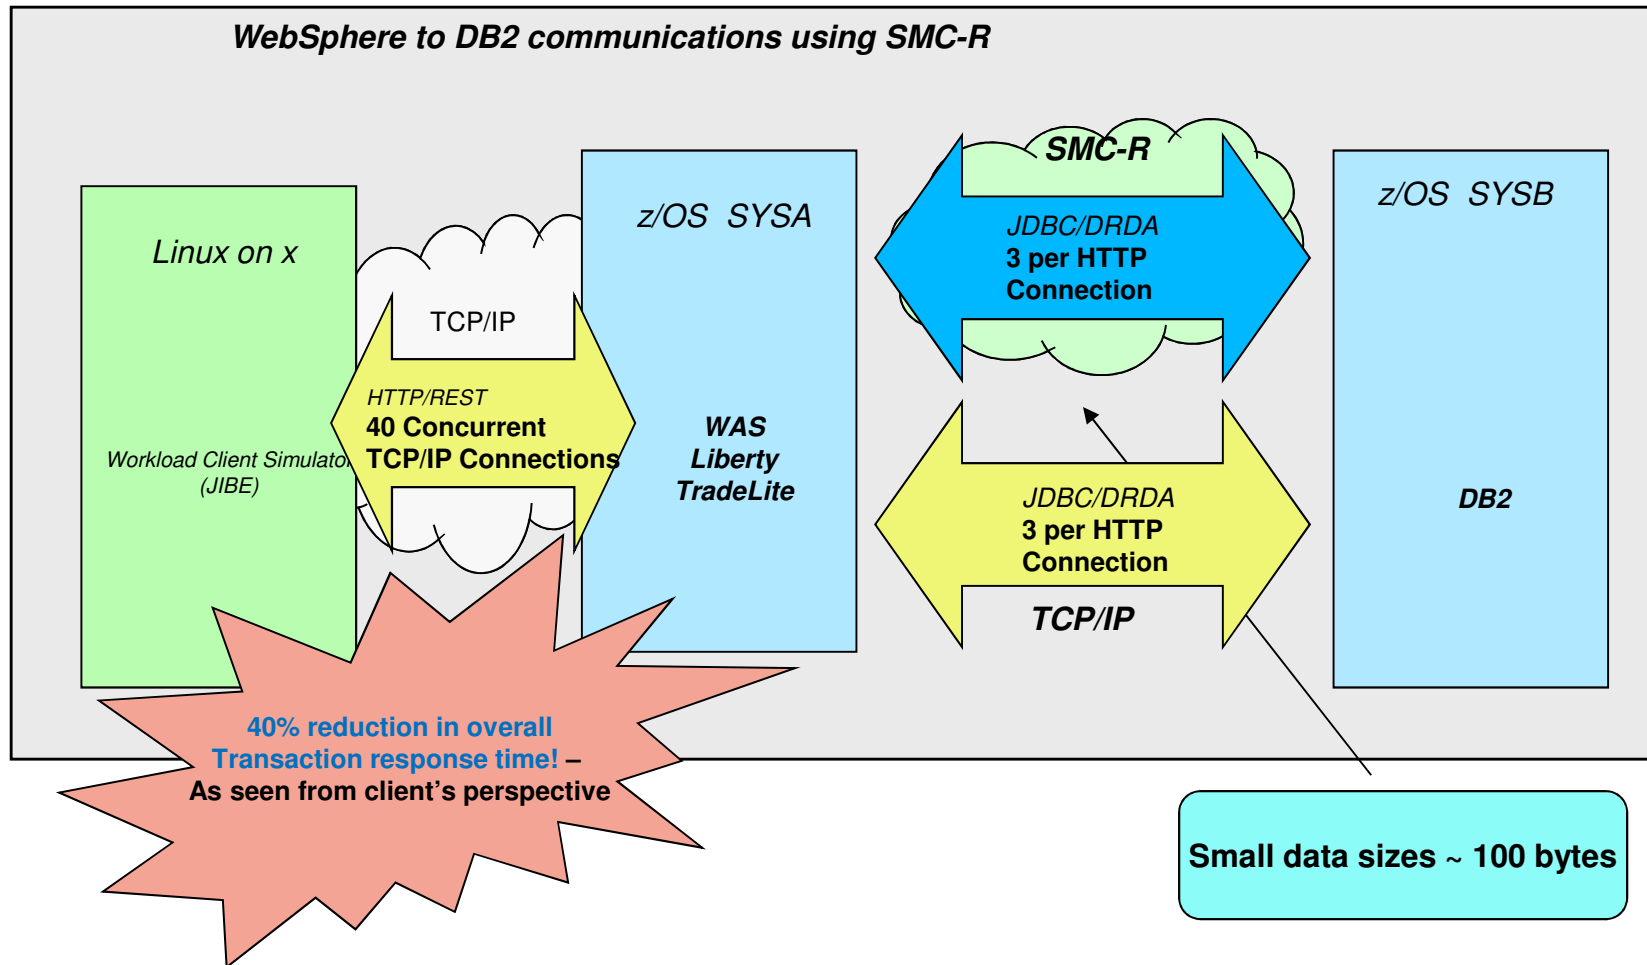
WebSphere to DB2 communications using SMC-R

Linux on x

Workload Client Simulator (JIBE)

TCP/IP

HTTP/REST
40 Concurrent TCP/IP Connections

z/OS SYSA

WAS Liberty TradeLite

SMC-R

JDBC/DRDA
3 per HTTP Connection

JDBC/DRDA
3 per HTTP Connection

TCP/IP

z/OS SYSB

DB2

40% reduction in overall Transaction response time! – As seen from client's perspective

Small data sizes ~ 100 bytes